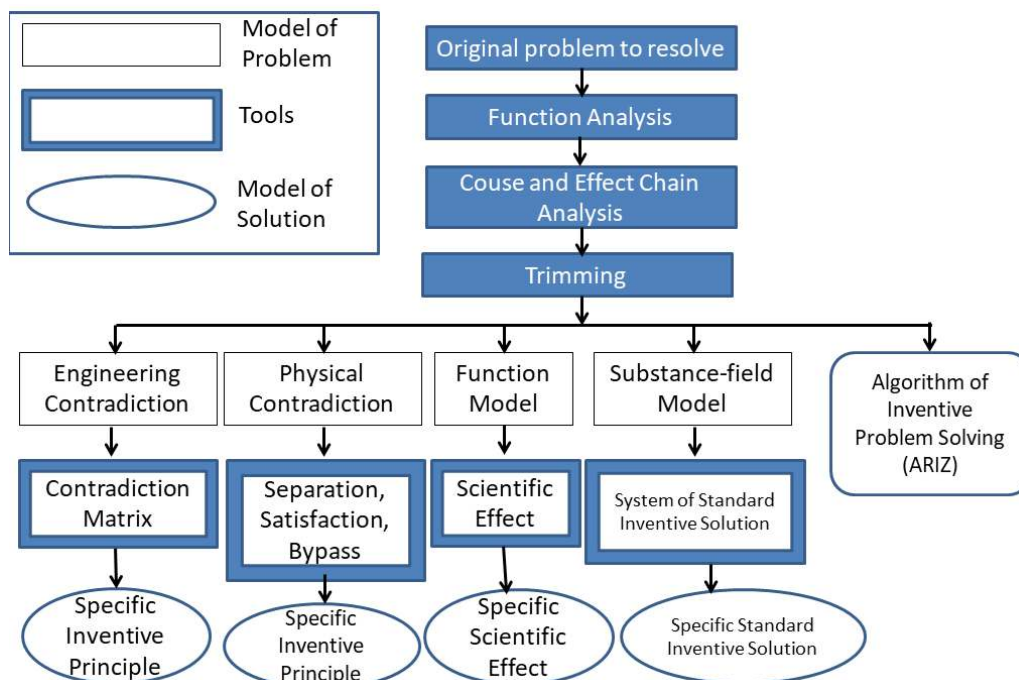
Model of Problem

Tools

Model of Solution

Original problem to resolve

Function Analysis

Couse and Effect Chain Analysis

Trimming

Engineering Contradiction

Physical Contradiction

Function Model

Substance-field Model

Algorithm of Inventive Problem Solving (ARIZ)

Contradiction Matrix

Separation, Satisfaction, Bypass

Scientific Effect

System of Standard Inventive Solution

Specific Inventive Principle

Specific Inventive Principle

Specific Scientific Effect

Specific Standard Inventive Solution